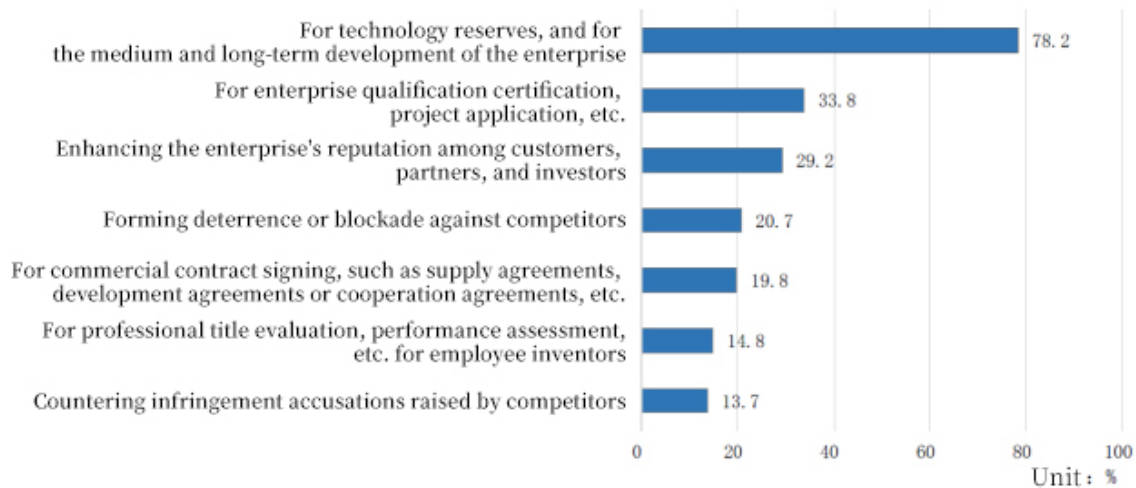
For technology reserves, and for the medium and long-term development of the enterprise
78. 2

For enterprise qualification certification, project application, etc.
33. 8

Enhancing the enterprise's reputation among customers, partners, and investors
29. 2

Forming deterrence or blockade against competitors
20. 7

For commercial contract signing, such as supply agreements, development agreements or cooperation agreements, etc.
19. 8

For professional title evaluation, performance assessment, etc. for employee inventors
14. 8

Countering infringement accusations raised by competitors
13. 7

0
20
40
60
80
100
Unit：%